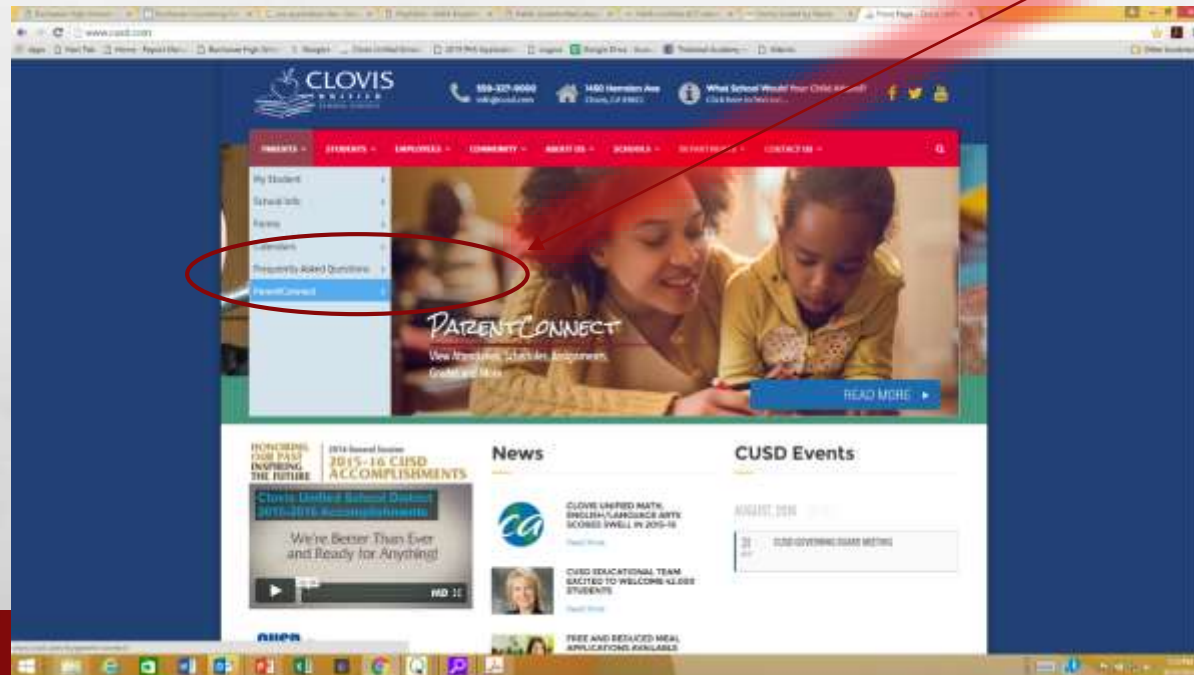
www.cusd.com

CLOVIS UNIFIED SCHOOL DISTRICT

559-327-9000 info@cusd.com

1450 Herndon Ave Clovis, CA 93611

What School Would Your Child Attend? Click here to find out...

PARENTS STUDENTS EMPLOYEES COMMUNITY ABOUT US SCHOOLS DEPARTMENTS CONTACT US

My Student
School Info
Forms
Calendars
Frequently Asked Questions
ParentConnect

PARENTCONNECT
View Attendance, Schedules, Assignments, Grades and More

READ MORE

HONORING OUR PAST INSPIRING THE FUTURE
2016 General Session
2015-16 CUSD ACCOMPLISHMENTS

Clovis Unified School District 2015-2016 Accomplishments

We're Better Than Ever and Ready for Anything!

HD

News

CLOVIS UNIFIED MATH, ENGLISH/LANGUAGE ARTS SCORES SWELL IN 2015-16
Read More

CUSD EDUCATIONAL TEAM EXCITED TO WELCOME 42,000 STUDENTS
Read More

FREE AND REDUCED MEAL APPLICATIONS AVAILABLE

CUSD Events

AUGUST, 2016

31 CUSD GOVERNING BOARD MEETING